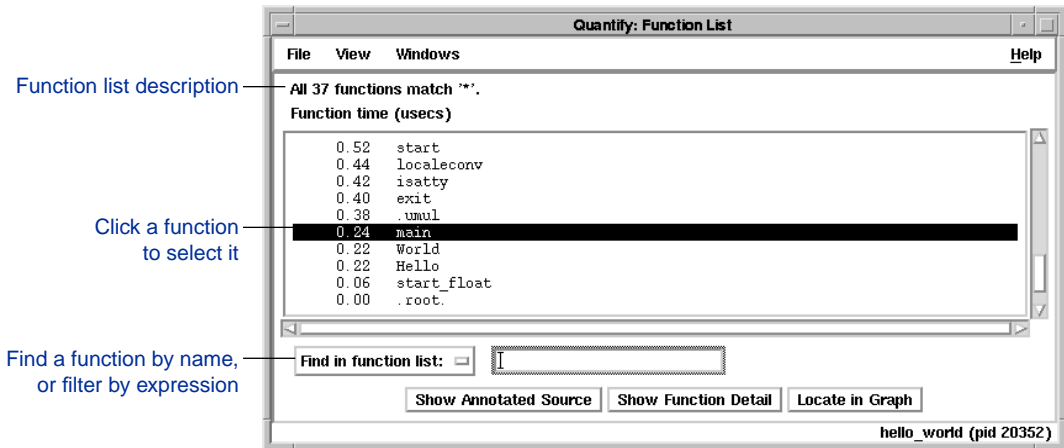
Quantify: Function List

File View Windows Help

Function list description

All 37 functions match '*'.

Function time (usecs)

| | |
|---|---|
| 0.52 | start |
| 0.44 | localeconv |
| 0.42 | isatty |
| 0.40 | exit |
| 0.38 | .umul |
| 0.24 | main |
| 0.22 | World |
| 0.22 | Hello |
| 0.06 | start_float |
| 0.00 | .root. |

Click a function to select it

Find a function by name, or filter by expression

Find in function list:

Show Annotated Source Show Function Detail Locate in Graph

hello_world (pid 20352)